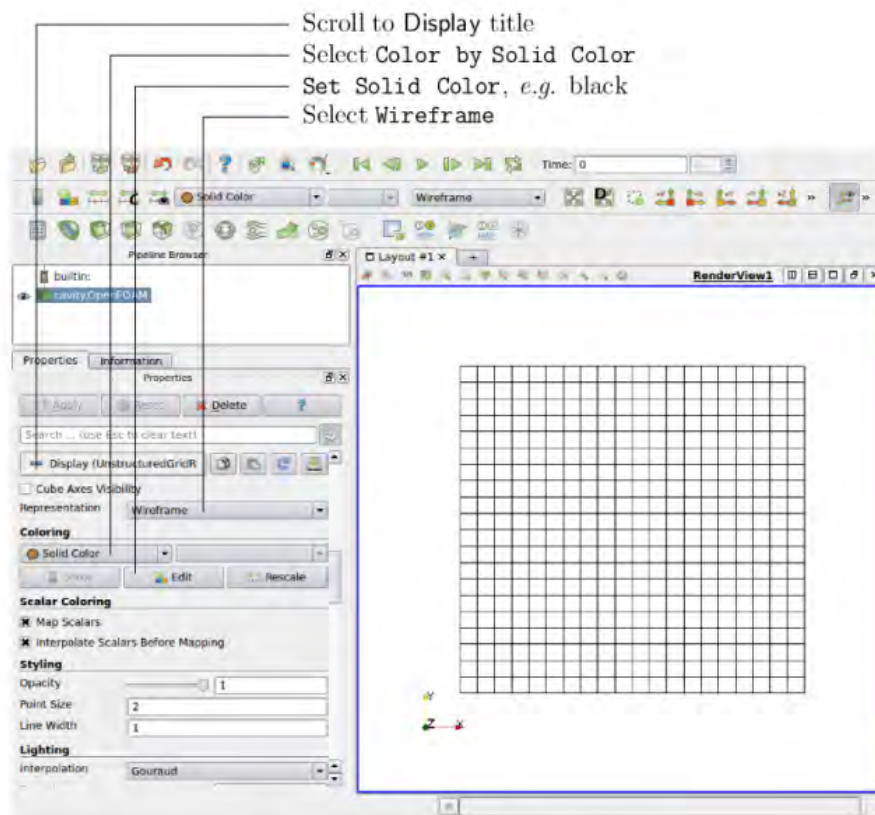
Scroll to Display title
Select Color by Solid Color
Set Solid Color, *e.g.* black
Select Wireframe

Time: 0

Solid Color
Wireframe

Pipeline Browser
builtin:
cavity.OpenFOAM

Layout #1 ×
RenderView1

Properties Information
Properties
Apply Reset Delete ?
Search ... (use Esc to clear text)
Display (UnstructuredGridR
Cube Axes Visibility
Representation Wireframe
Coloring
Solid Color
Show Edit Rescale
Scalar Coloring
Map Scalars
Interpolate Scalars Before Mapping
Styling
Opacity 1
Point Size 2
Line Width 1
Lighting
Interpolation Gouraud

Y
Z X